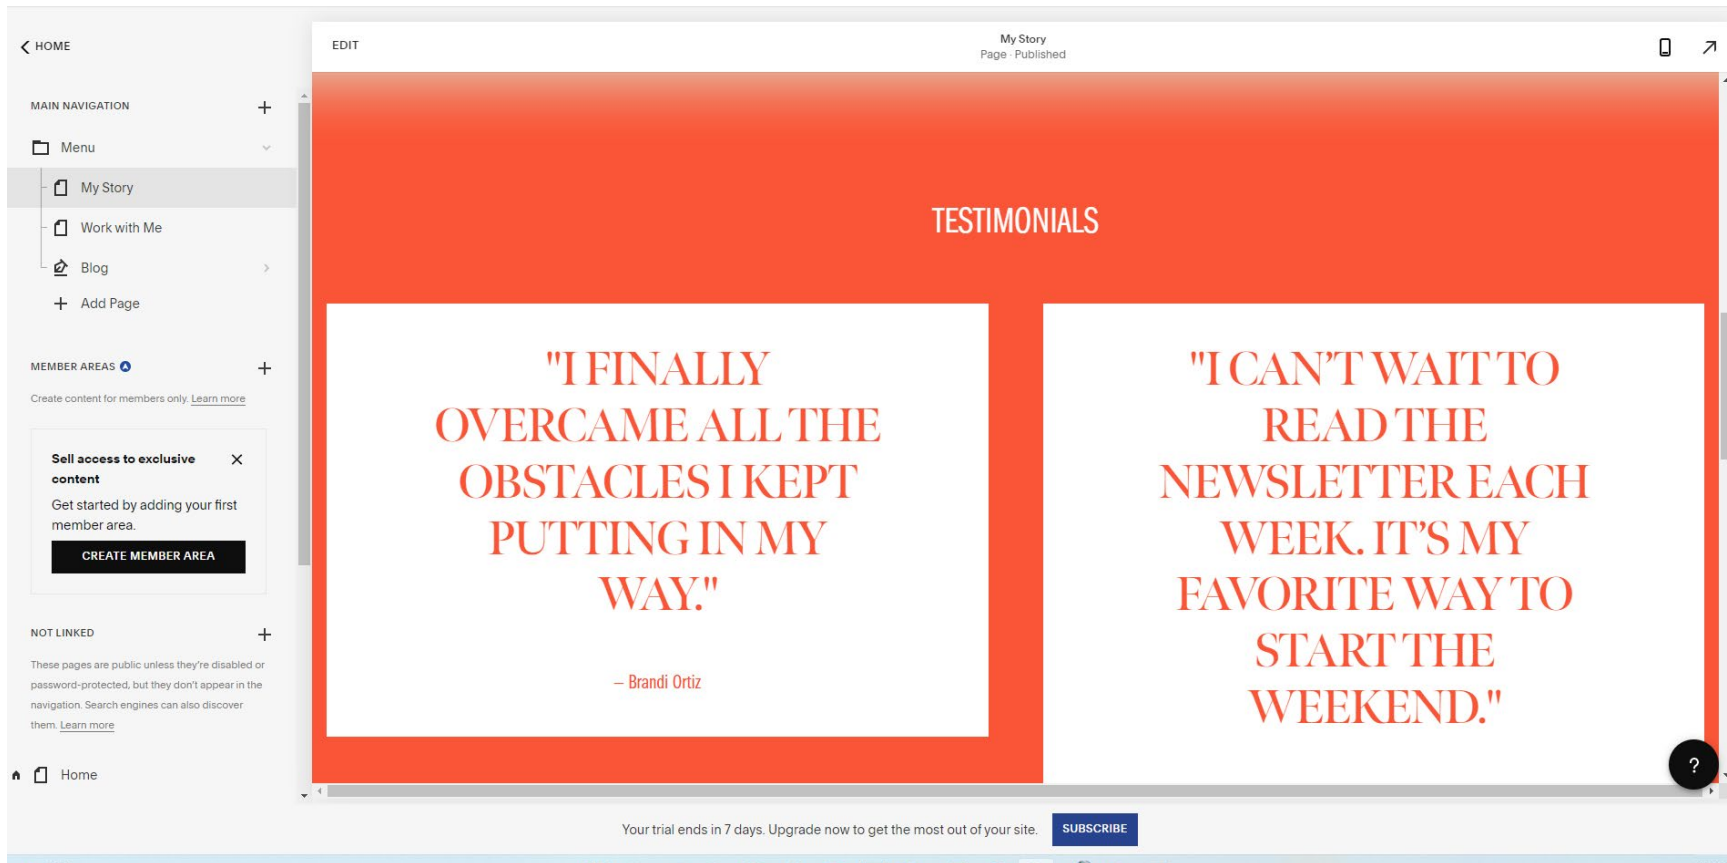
HOME

MAIN NAVIGATION

Menu

My Story

Work with Me

Blog

Add Page

MEMBER AREAS

Create content for members only. Learn more

Sell access to exclusive content

Get started by adding your first member area.

CREATE MEMBER AREA

NOT LINKED

These pages are public unless they're disabled or password-protected, but they don't appear in the navigation. Search engines can also discover them. Learn more

Home

EDIT

My Story
Page · Published

TESTIMONIALS

"I FINALLY OVERCAME ALL THE OBSTACLES I KEPT PUTTING IN MY WAY."

– Brandi Ortiz

"I CAN'T WAIT TO READ THE NEWSLETTER EACH WEEK. IT'S MY FAVORITE WAY TO START THE WEEKEND."

?

Your trial ends in 7 days. Upgrade now to get the most out of your site.

SUBSCRIBE